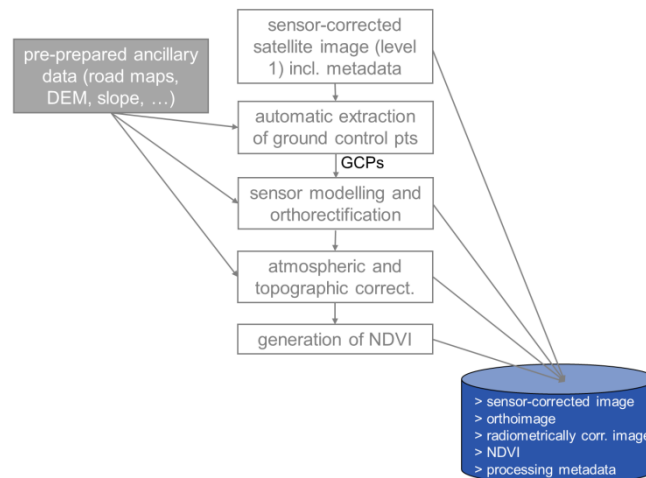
sensor-corrected satellite image (level 1) incl. metadata

pre-prepared ancillary data (road maps, DEM, slope, …)

automatic extraction of ground control pts

GCPs

sensor modelling and orthorectification

atmospheric and topographic correct.

generation of NDVI

> sensor-corrected image
> orthoimage
> radiometrically corr. image
> NDVI
> processing metadata